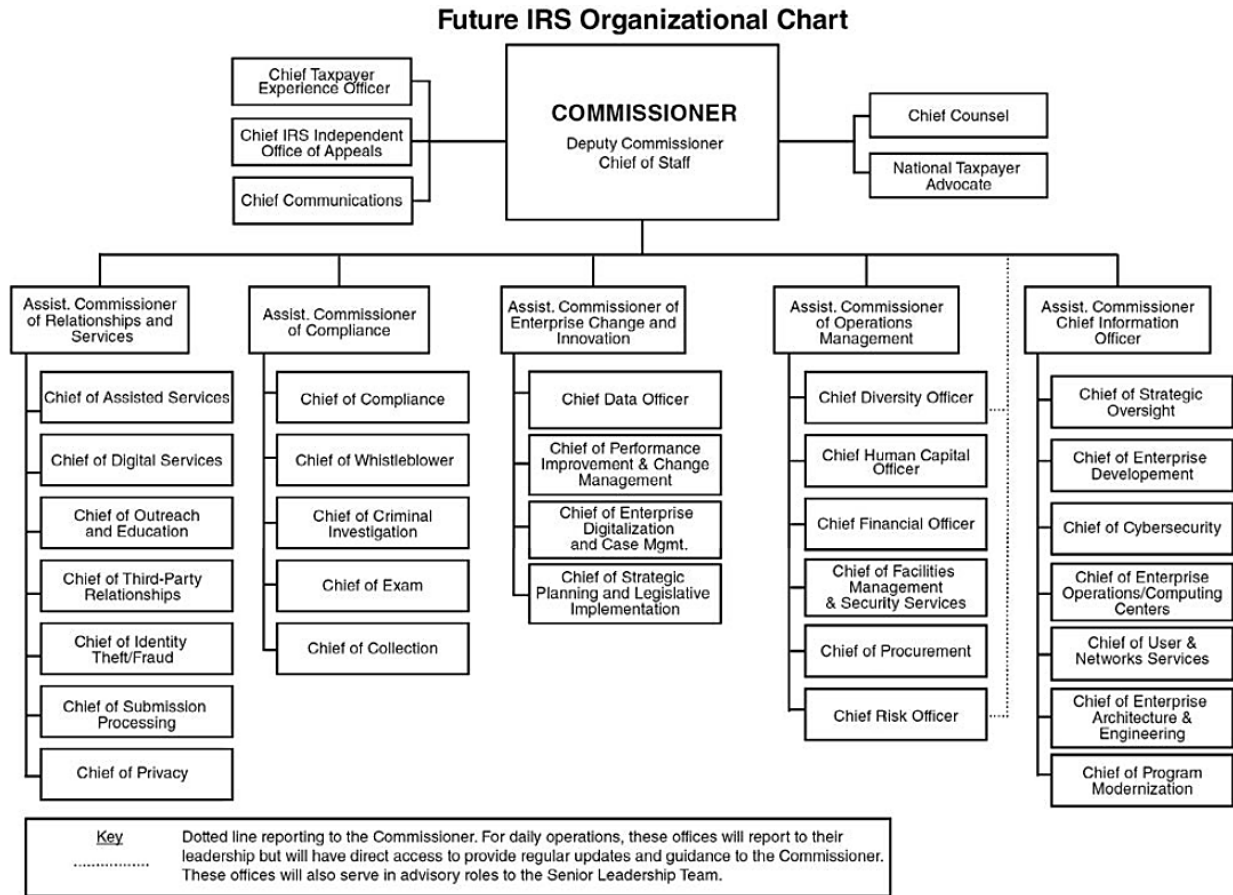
Future IRS Organizational Chart

Chief Taxpayer Experience Officer

Chief IRS Independent Office of Appeals

Chief Communications

COMMISSIONER
Deputy Commissioner
Chief of Staff

Chief Counsel

National Taxpayer Advocate

Assist. Commissioner of Relationships and Services

Chief of Assisted Services

Chief of Digital Services

Chief of Outreach and Education

Chief of Third-Party Relationships

Chief of Identity Theft/Fraud

Chief of Submission Processing

Chief of Privacy

Assist. Commissioner of Compliance

Chief of Compliance

Chief of Whistleblower

Chief of Criminal Investigation

Chief of Exam

Chief of Collection

Assist. Commissioner of Enterprise Change and Innovation

Chief Data Officer

Chief of Performance Improvement & Change Management

Chief of Enterprise Digitalization and Case Mgmt.

Chief of Strategic Planning and Legislative Implementation

Assist. Commissioner of Operations Management

Chief Diversity Officer

Chief Human Capital Officer

Chief Financial Officer

Chief of Facilities Management & Security Services

Chief of Procurement

Chief Risk Officer

Assist. Commissioner Chief Information Officer

Chief of Strategic Oversight

Chief of Enterprise Developement

Chief of Cybersecurity

Chief of Enterprise Operations/Computing Centers

Chief of User & Networks Services

Chief of Enterprise Architecture & Engineering

Chief of Program Modernization

Key
...............
Dotted line reporting to the Commissioner. For daily operations, these offices will report to their leadership but will have direct access to provide regular updates and guidance to the Commissioner. These offices will also serve in advisory roles to the Senior Leadership Team.